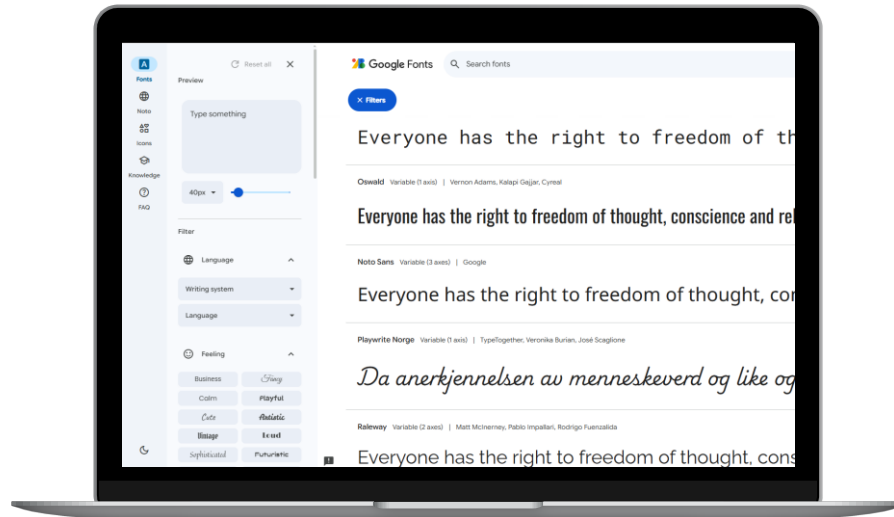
Fonts
Noto
Icons
Knowledge
FAQ

Reset all
Preview
Type something
40px
Filter
Language
Writing system
Language
Feeling
Business
Fancy
Calm
Playful
Cute
Artistic
Vintage
Loud
Sophisticated
Futuristic

Google Fonts
Search fonts
Filters
Everyone has the right to freedom of th
Oswald Variable (1 axis) | Vernon Adams, Kalapi Gajjar, Cyreal
Everyone has the right to freedom of thought, conscience and re
Noto Sans Variable (3 axes) | Google
Everyone has the right to freedom of thought, co
Playwrite Norge Variable (1 axis) | TypeTogether, Veronika Burian, José Scaglione
Da anerkjennelsen av menneskeverd og like og
Raleway Variable (2 axes) | Matt McInerney, Pablo Impallari, Rodrigo Fuenzalida
Everyone has the right to freedom of thought, cons